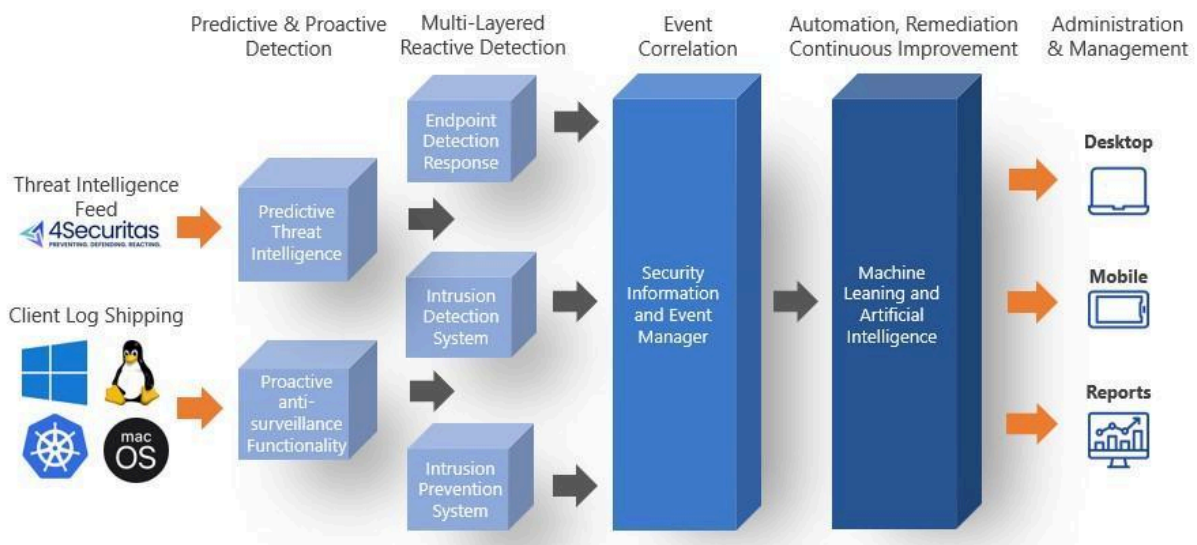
Predictive & Proactive Detection

Multi-Layered Reactive Detection

Event Correlation

Automation, Remediation Continuous Improvement

Administration & Management

Threat Intelligence Feed

4Securitas
PREVENTING. DEFENDING. REACTING.

Client Log Shipping

mac OS

Predictive Threat Intelligence

Proactive anti-surveillance Functionality

Endpoint Detection Response

Intrusion Detection System

Intrusion Prevention System

Security Information and Event Manager

Machine Leaning and Artificial Intelligence

Desktop

Mobile

Reports